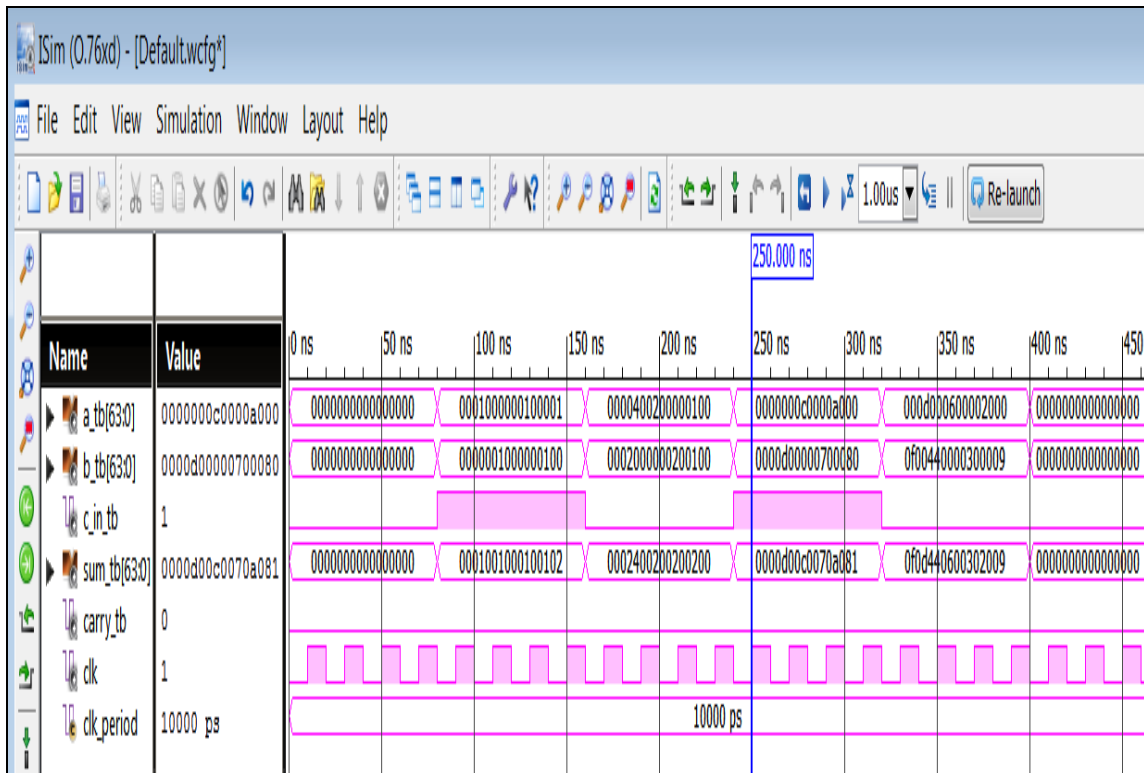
ISim (O.76xd) - [Default.wcfg*]

File Edit View Simulation Window Layout Help

1.00us

Re-launch

250.000 ns

| Name | Value |
|---|---|
| a_tb[63:0] | 0000000c0000a000 |
| b_tb[63:0] | 0000d00000700080 |
| c_in_tb | 1 |
| sum_tb[63:0] | 0000d00c0070a081 |
| carry_tb | 0 |
| clk | 1 |
| clk_period | 10000 ps |

0 ns 50 ns 100 ns 150 ns 200 ns 250 ns 300 ns 350 ns 400 ns 450

0000000000000000 0001000000100001 0000400200000100 0000000c0000a000 000d000600002000 0000000000000000

0000000000000000 0000001000000100 0002000000200100 0000d00000700080 0f00440000300009 0000000000000000

0000000000000000 0001001000100102 0002400200200200 0000d00c0070a081 0f0d440600302009 0000000000000000

10000 ps